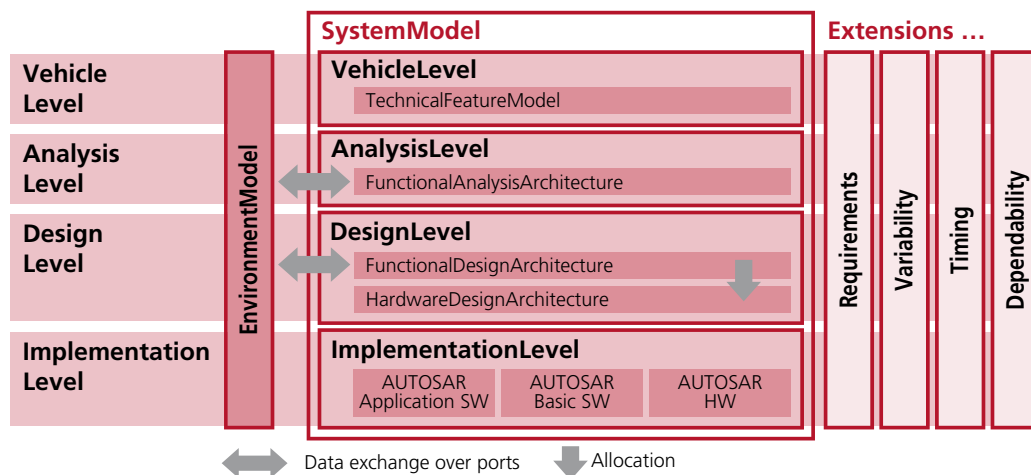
SystemModel

Extensions …

Vehicle Level

Analysis Level

Design Level

Implementation Level

EnvironmentModel

VehicleLevel

TechnicalFeatureModel

AnalysisLevel

FunctionalAnalysisArchitecture

DesignLevel

FunctionalDesignArchitecture

HardwareDesignArchitecture

ImplementationLevel

AUTOSAR Application SW

AUTOSAR Basic SW

AUTOSAR HW

Requirements

Variability

Timing

Dependability

Data exchange over ports

Allocation